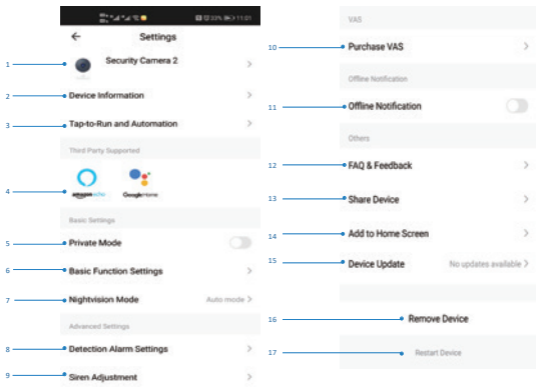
Settings

1 Security Camera 2

2 Device Information

3 Tap-to-Run and Automation

Third Party Supported

4 amazon echo Google Home

Basic Settings

5 Private Mode

6 Basic Function Settings

7 Nightvision Mode Auto mode

Advanced Settings

8 Detection Alarm Settings

9 Siren Adjustment

VAS

10 Purchase VAS

Offline Notification

11 Offline Notification

Others

12 FAQ & Feedback

13 Share Device

14 Add to Home Screen

15 Device Update No updates available

16 Remove Device

17 Restart Device